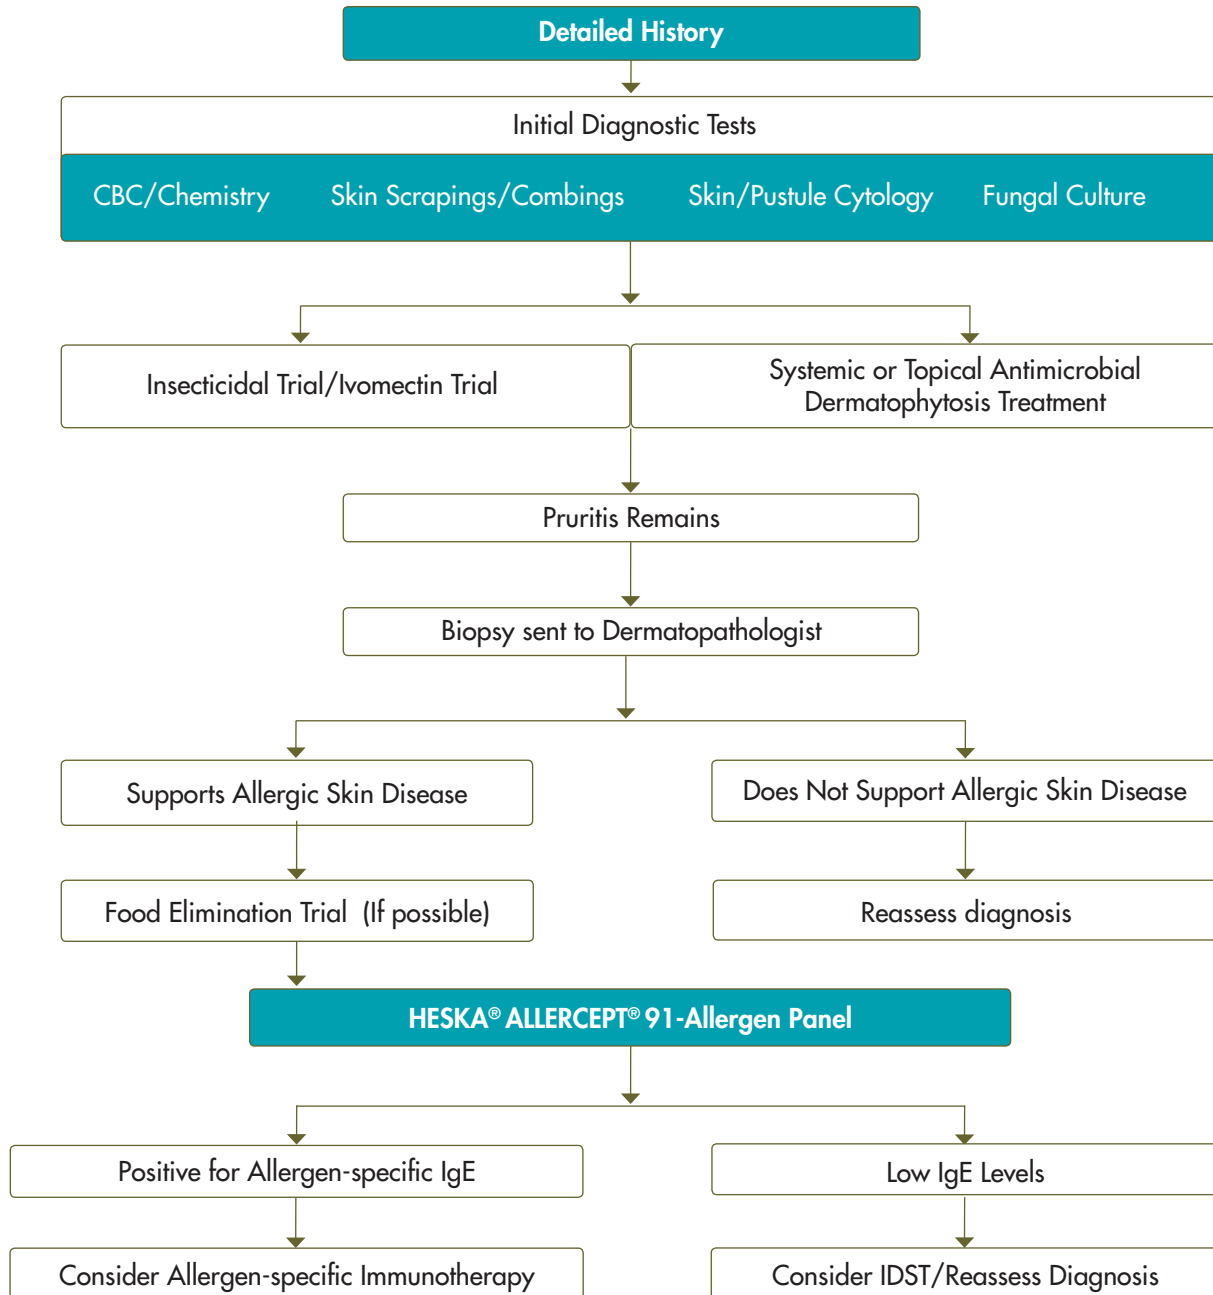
Detailed History

Initial Diagnostic Tests

CBC/Chemistry

Skin Scrapings/Combings

Skin/Pustule Cytology

Fungal Culture

Insecticidal Trial/Ivomectin Trial

Systemic or Topical Antimicrobial Dermatophytosis Treatment

Pruritis Remains

Biopsy sent to Dermatopathologist

Supports Allergic Skin Disease

Does Not Support Allergic Skin Disease

Food Elimination Trial (If possible)

Reassess diagnosis

HESKA® ALLERCEPT® 91-Allergen Panel

Positive for Allergen-specific IgE

Low IgE Levels

Consider Allergen-specific Immunotherapy

Consider IDST/Reassess Diagnosis